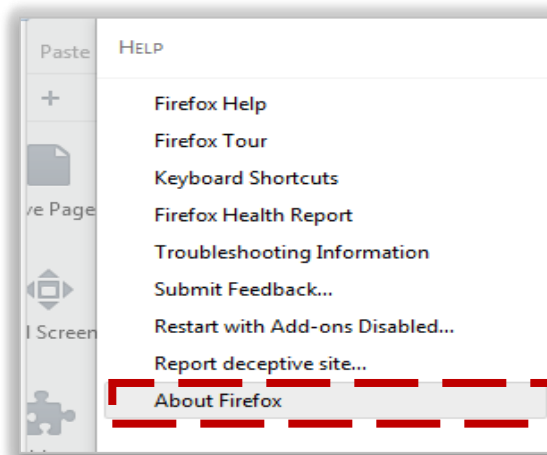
Paste
+
ve Page
l Screen

HELP
Firefox Help
Firefox Tour
Keyboard Shortcuts
Firefox Health Report
Troubleshooting Information
Submit Feedback...
Restart with Add-ons Disabled...
Report deceptive site...
About Firefox